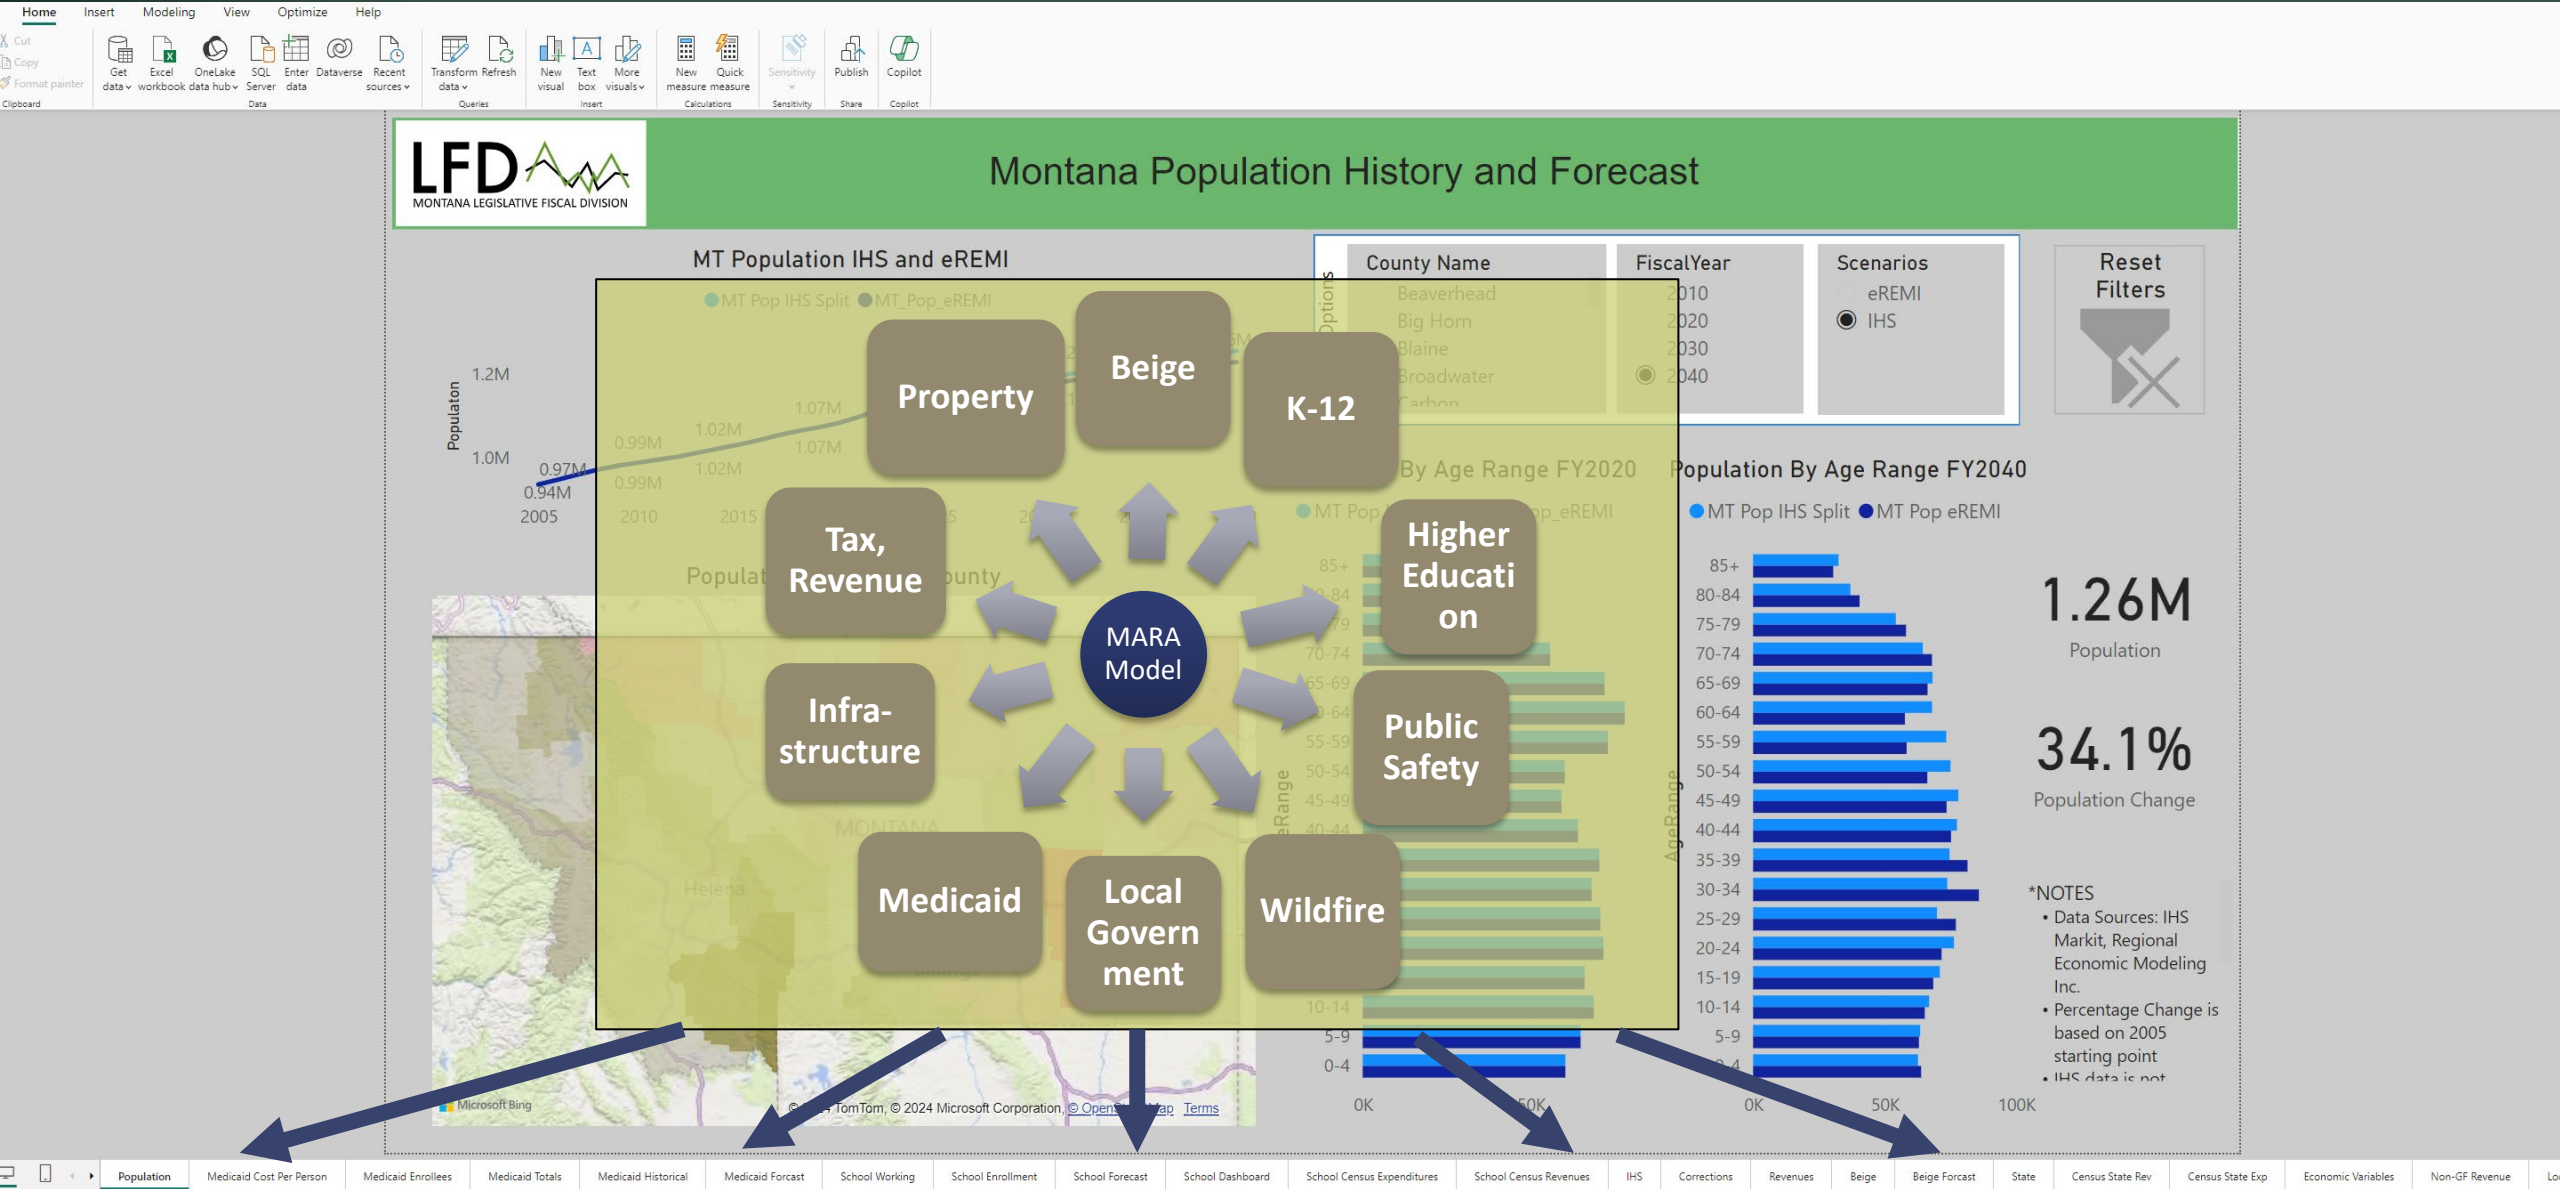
Home Insert Modeling View Optimize Help

Cut Copy Format painter Clipboard
Get data Excel workbook OneLake data hub SQL Server Enter data Dataverse Recent sources Data
Transform data Refresh Queries
New visual Text box More visuals Insert
New measure Quick measure Calculations
Sensitivity Sensitivity
Publish Share
Copilot Copilot

LFD MONTANA LEGISLATIVE FISCAL DIVISION

Montana Population History and Forecast

MT Population IHS and eREMI

MT Pop IHS Split MT_Pop_eREMI

1.2M
1.0M
Populaton
0.97M
0.94M
0.99M
0.99M
1.02M
1.02M
1.07M
1.07M
2005 2010 2015

County Name
Beaverhead
Big Horn
Blaine
Broadwater
Carbon

FiscalYear
2010
2020
2030
2040

Scenarios
eREMI
IHS

Reset Filters

Property
Beige
K-12
Tax, Revenue
MARA Model
Higher Education
Infra-structure
Public Safety
Medicaid
Local Government
Wildfire

By Age Range FY2020
MT Pop
op_eREMI

Population By Age Range FY2040
MT Pop IHS Split MT Pop eREMI

85+
80-84
75-79
70-74
65-69
60-64
55-59
50-54
45-49
40-44
35-39
30-34
25-29
20-24
15-19
10-14
5-9
0-4
AgeRange

0K 50K 100K

1.26M
Population

34.1%
Population Change

*NOTES
• Data Sources: IHS Markit, Regional Economic Modeling Inc.
• Percentage Change is based on 2005 starting point
• IHS data is not

MONTANA
Helena
Microsoft Bing
© TomTom, © 2024 Microsoft Corporation, © OpenStreetMap Terms

Population | Medicaid Cost Per Person | Medicaid Enrollees | Medicaid Totals | Medicaid Historical | Medicaid Forcast | School Working | School Enrollment | School Forecast | School Dashboard | School Census Expenditures | School Census Revenues | IHS | Corrections | Revenues | Beige | Beige Forcast | State | Census State Rev | Census State Exp | Economic Variables | Non-GF Revenue | Lo